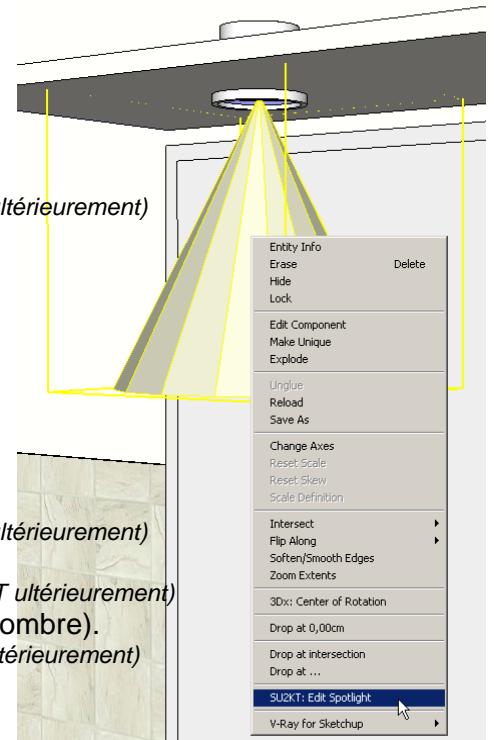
ltérieurement)

Entity Info
Erase Delete
Hide
Lock

Edit Component
Make Unique
Explode

Unglue
Reload
Save As

Change Axes
Reset Scale
Reset Skew
Scale Definition

Intersect
Flip Along
Soften/Smooth Edges
Zoom Extents

3Dx: Center of Rotation

Drop at 0,00cm

Drop at intersection
Drop at ...

SU2KT: Edit Spotlight

V-Ray for Sketchup

ltérieurement)

T ultérieurement)
ombre).
térieurement)